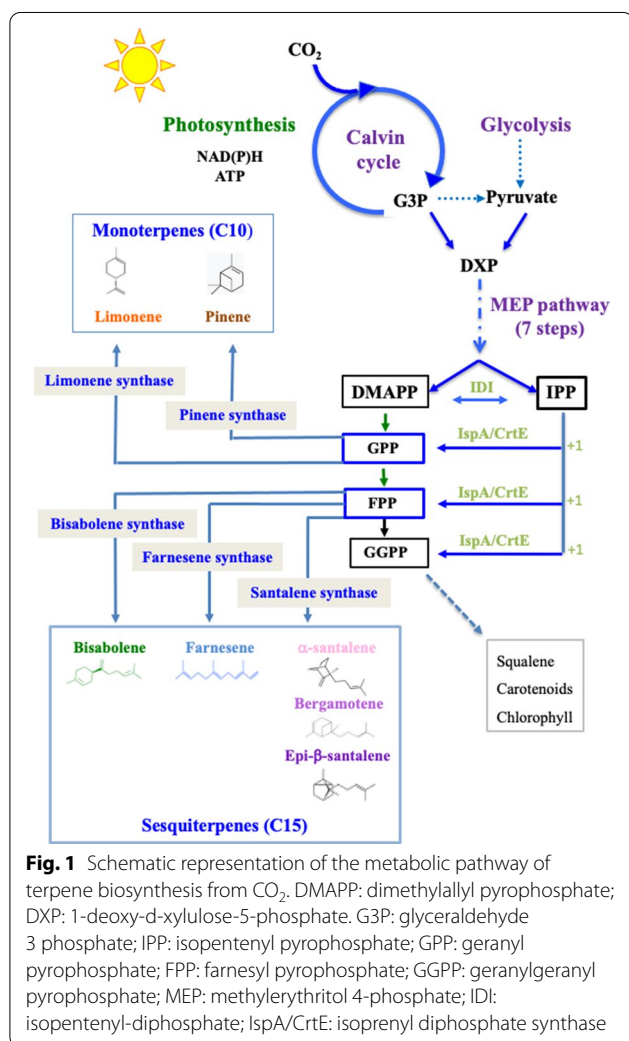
$CO_2$

Photosynthesis

NAD(P)H
ATP

Calvin cycle

Glycolysis

G3P

Pyruvate

DXP

MEP pathway (7 steps)

Monoterpenes (C10)

Limonene

Pinene

Limonene synthase

Pinene synthase

DMAPP

IDI

IPP

GPP

IspA/CrtE

+1

FPP

IspA/CrtE

+1

Bisabolene synthase

Farnesene synthase

GGPP

IspA/CrtE

+1

Santalene synthase

Bisabolene

Farnesene

α-santalene

Bergamotene

Epi-β-santalene

Sesquiterpenes (C15)

Squalene
Carotenoids
Chlorophyll

**Fig. 1** Schematic representation of the metabolic pathway of terpene biosynthesis from $CO_2$. DMAPP: dimethylallyl pyrophosphate; DXP: 1-deoxy-d-xylulose-5-phosphate. G3P: glyceraldehyde 3 phosphate; IPP: isopentenyl pyrophosphate; GPP: geranyl pyrophosphate; FPP: farnesyl pyrophosphate; GGPP: geranylgeranyl pyrophosphate; MEP: methylerythritol 4-phosphate; IDI: isopentenyl-diphosphate; IspA/CrtE: isoprenyl diphosphate synthase